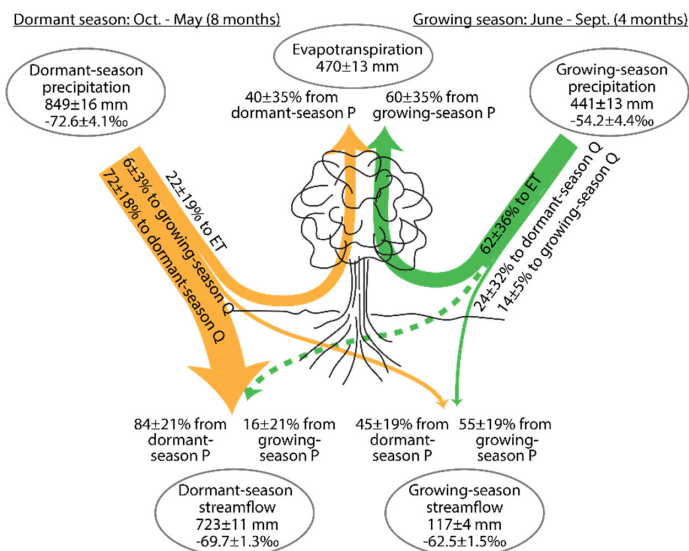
Dormant season: Oct. - May (8 months)

Growing season: June - Sept. (4 months)

Evapotranspiration
470±13 mm

Dormant-season precipitation
849±16 mm
-72.6±4.1‰

40±35% from dormant-season P

60±35% from growing-season P

Growing-season precipitation
441±13 mm
-54.2±4.4‰

22±19% to ET

6±3% to growing-season Q

72±18% to dormant-season Q

62±36% to ET

24±32% to dormant-season Q

14±5% to growing-season Q

84±21% from dormant-season P

16±21% from growing-season P

45±19% from dormant-season P

55±19% from growing-season P

Dormant-season streamflow
723±11 mm
-69.7±1.3‰

Growing-season streamflow
117±4 mm
-62.5±1.5‰